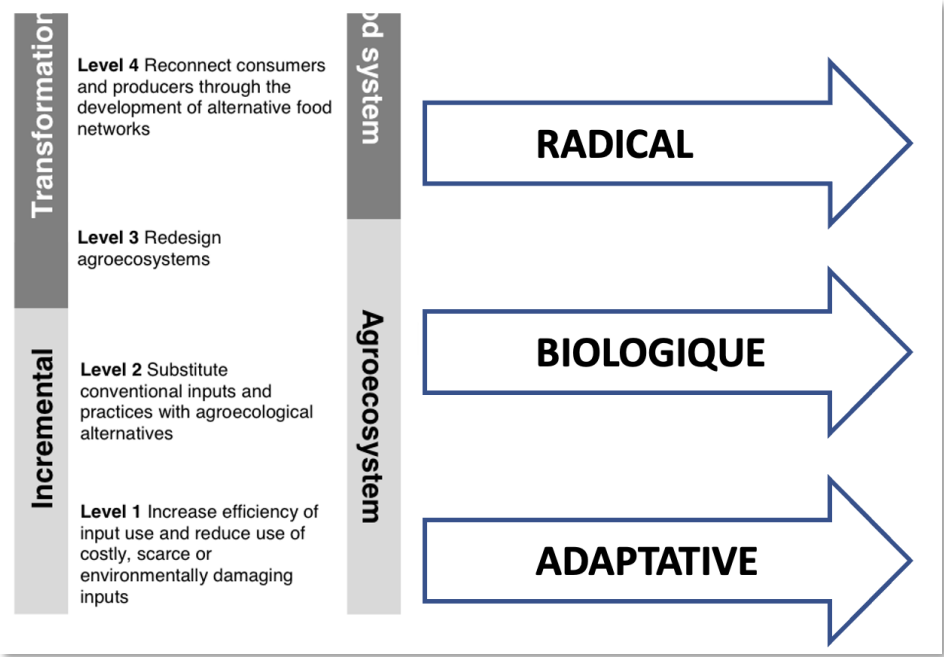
Transformation

Level 4 Reconnect consumers and producers through the development of alternative food networks

Level 3 Redesign agroecosystems

Incremental

Level 2 Substitute conventional inputs and practices with agroecological alternatives

Level 1 Increase efficiency of input use and reduce use of costly, scarce or environmentally damaging inputs

od system

Agroecosystem

RADICAL

BIOLOGIQUE

ADAPTATIVE